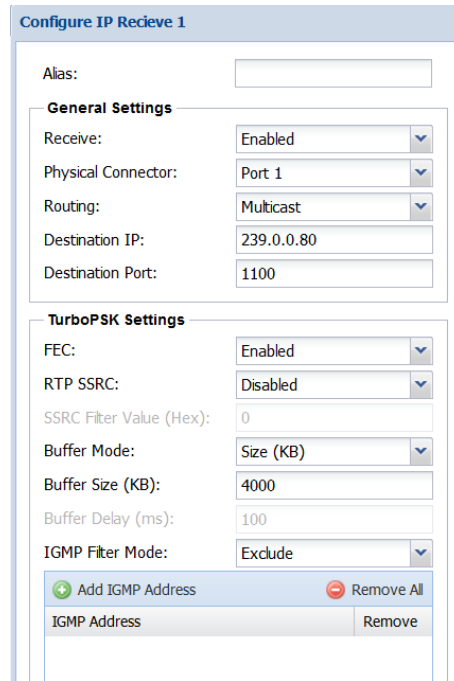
Configure IP Recieve 1

Alias:

General Settings

Receive: Enabled

Physical Connector: Port 1

Routing: Multicast

Destination IP: 239.0.0.80

Destination Port: 1100

TurboPSK Settings

FEC: Enabled

RTP SSRC: Disabled

SSRC Filter Value (Hex): 0

Buffer Mode: Size (KB)

Buffer Size (KB): 4000

Buffer Delay (ms): 100

IGMP Filter Mode: Exclude

Add IGMP Address

Remove All

| IGMP Address | Remove |
|---|---|